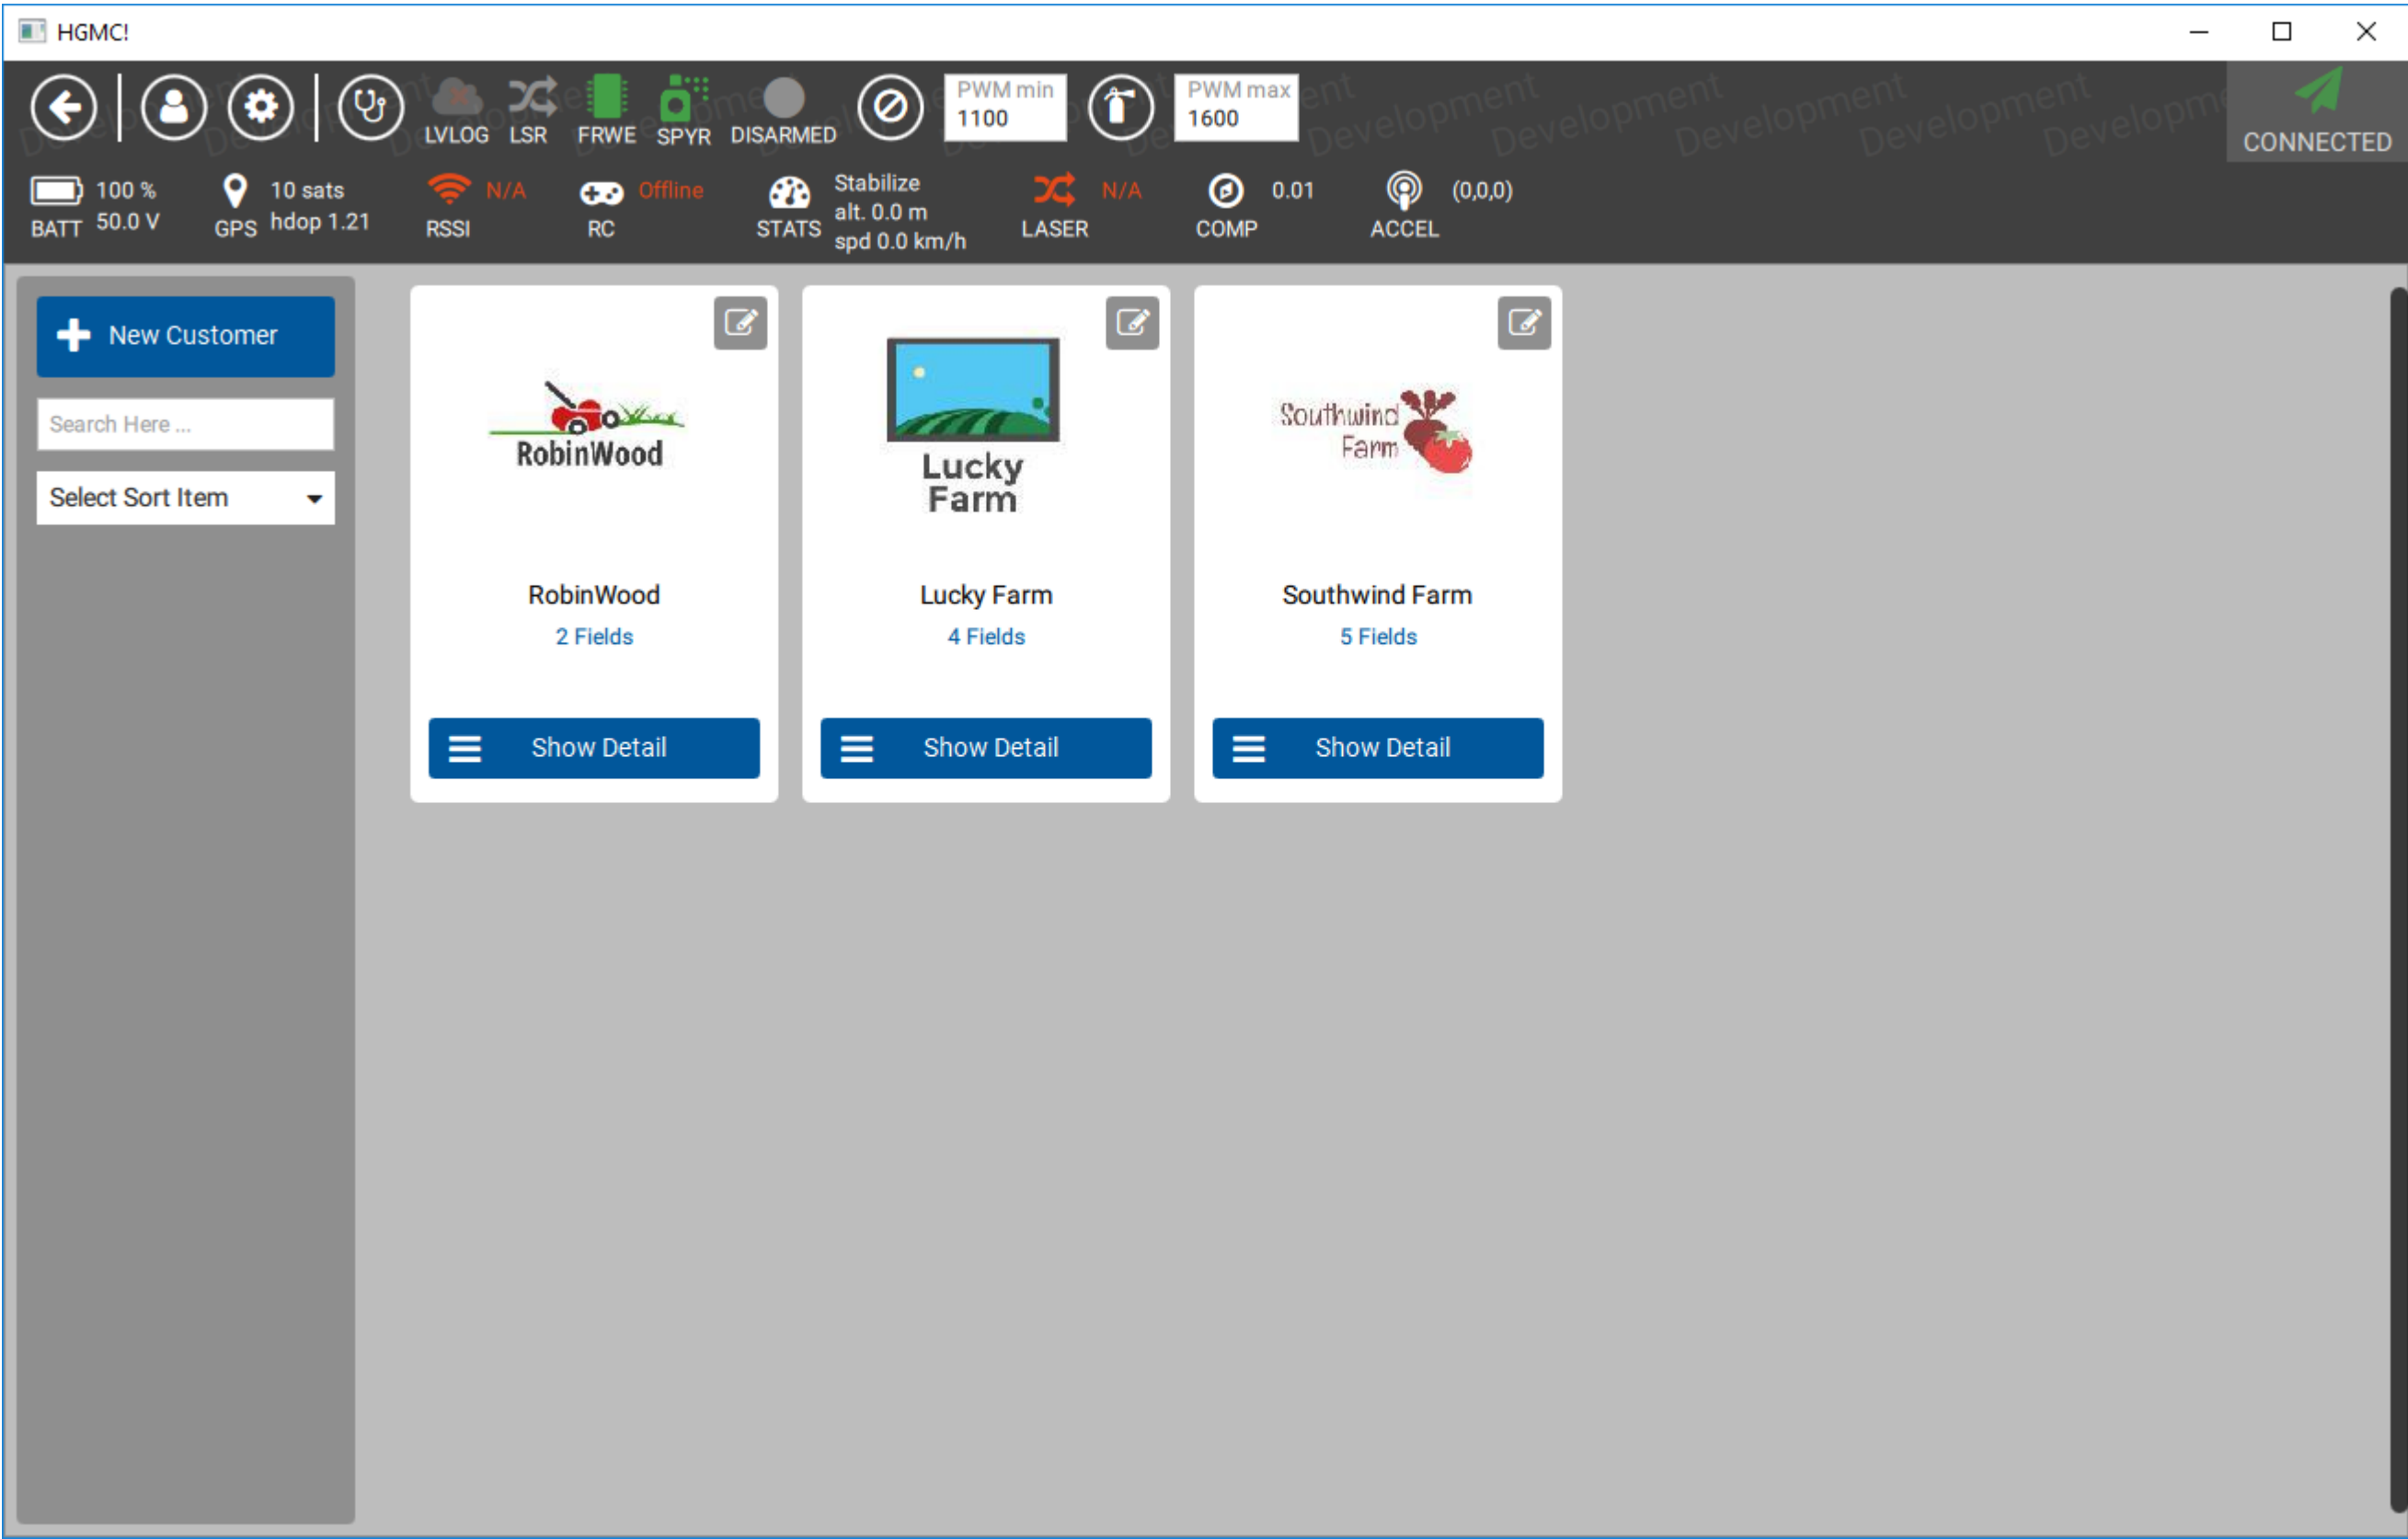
HGMC!

LVLOG LSR FRWE SPYR DISARMED

PWM min
1100

PWM max
1600

CONNECTED

100 %
50.0 V
BATT

10 sats
hdop 1.21
GPS

N/A
RSSI

Offline
RC

STATS
Stabilize
alt. 0.0 m
spd 0.0 km/h

N/A
LASER

0.01
COMP

(0,0,0)
ACCEL

Development Development Development Development Development Development

New Customer

Search Here ...

Select Sort Item

RobinWood

RobinWood
2 Fields
Show Detail

Lucky Farm

Lucky Farm
4 Fields
Show Detail

Southwind Farm

Southwind Farm
5 Fields
Show Detail